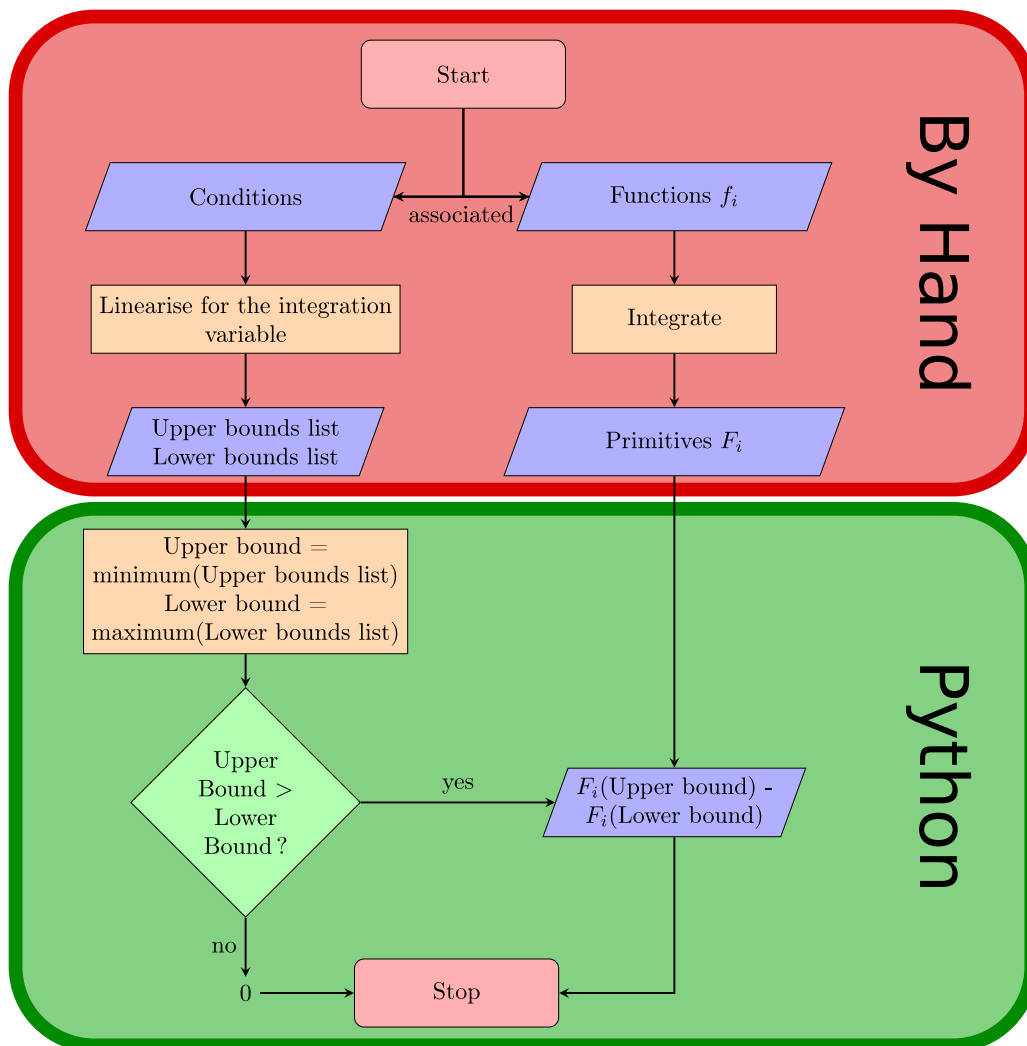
Start

Conditions

associated

Functions $f_i$

By Hand

Linearise for the integration variable

Integrate

Upper bounds list
Lower bounds list

Primitives $F_i$

Upper bound = minimum(Upper bounds list)
Lower bound = maximum(Lower bounds list)

Python

Upper Bound > Lower Bound ?

yes

$F_i$(Upper bound) - $F_i$(Lower bound)

no

0

Stop